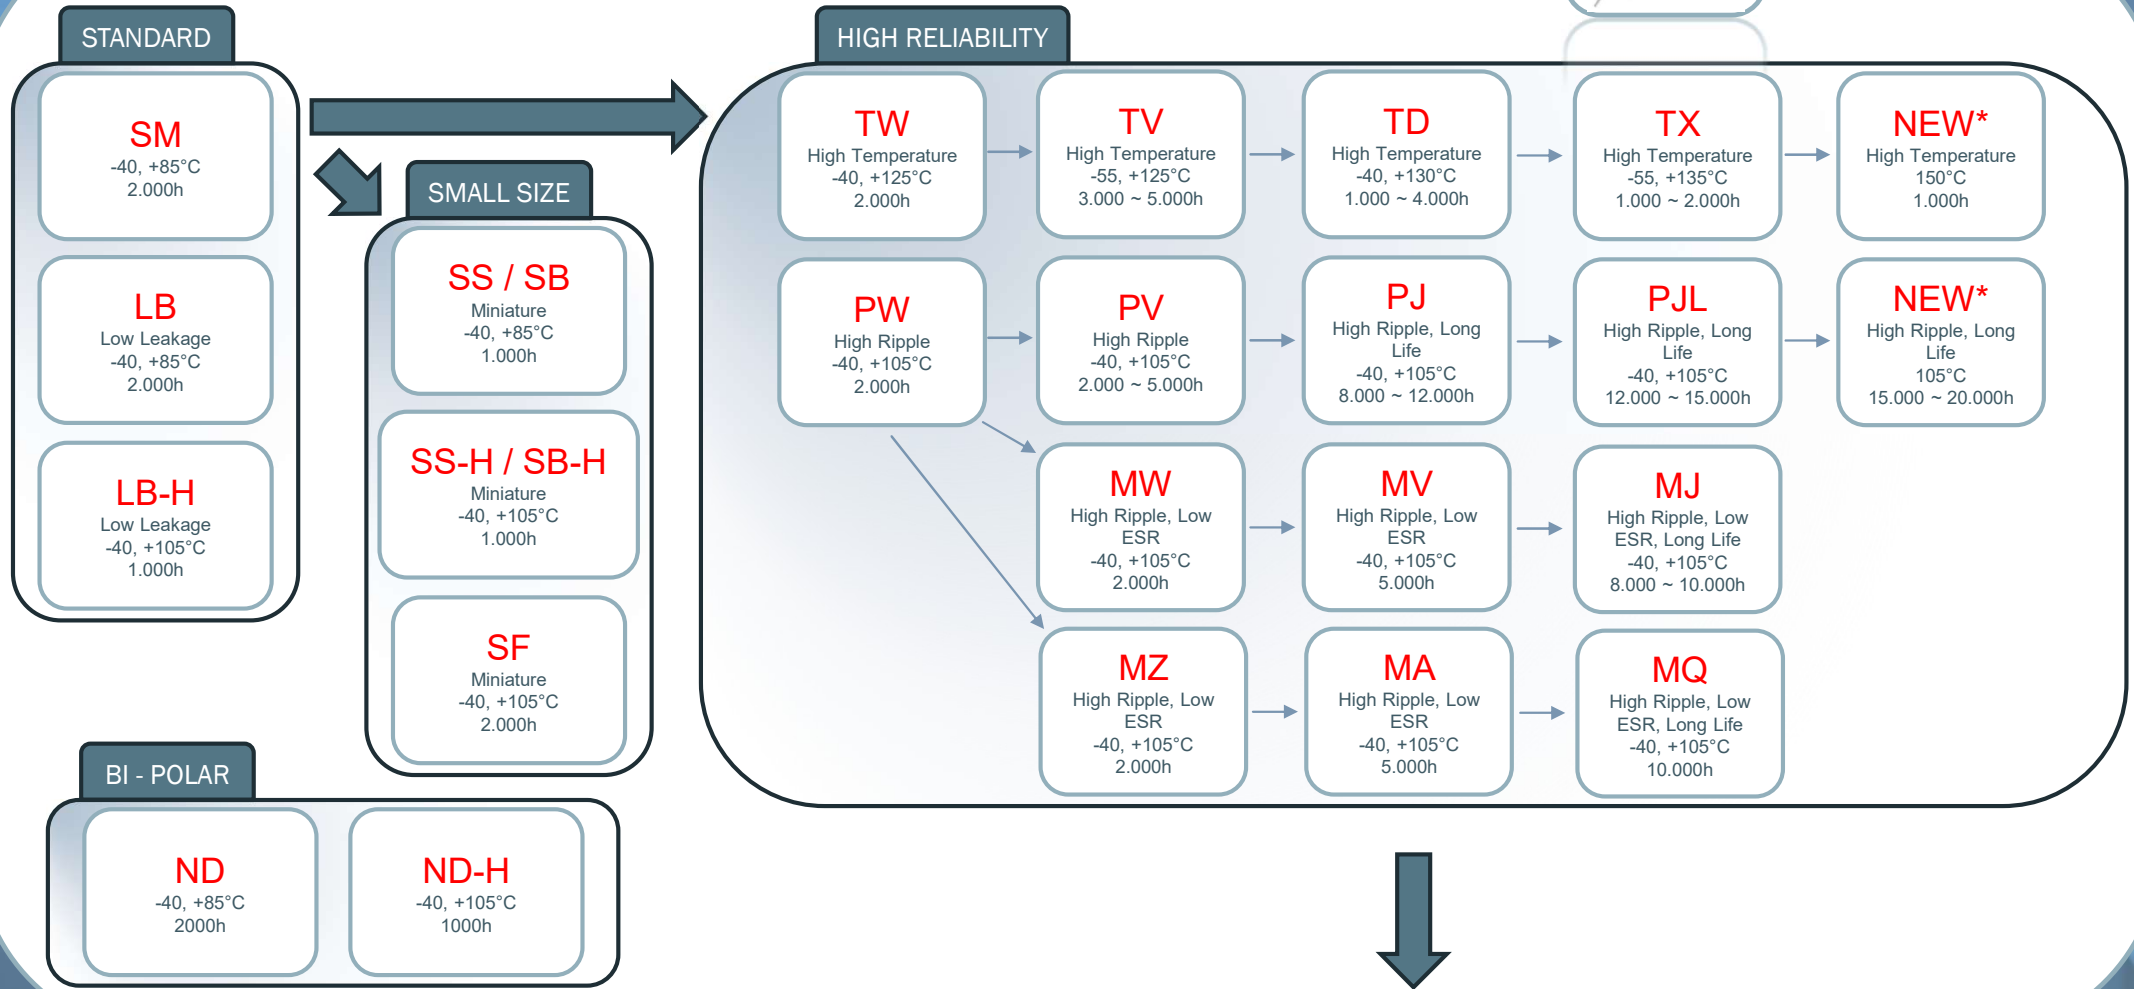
STANDARD

SM
-40, +85°C
2.000h

LB
Low Leakage
-40, +85°C
2.000h

LB-H
Low Leakage
-40, +105°C
1.000h

SMALL SIZE

SS / SB
Miniature
-40, +85°C
1.000h

SS-H / SB-H
Miniature
-40, +105°C
1.000h

SF
Miniature
-40, +105°C
2.000h

HIGH RELIABILITY

TW
High Temperature
-40, +125°C
2.000h

TV
High Temperature
-55, +125°C
3.000 ~ 5.000h

TD
High Temperature
-40, +130°C
1.000 ~ 4.000h

TX
High Temperature
-55, +135°C
1.000 ~ 2.000h

NEW*
High Temperature
150°C
1.000h

PW
High Ripple
-40, +105°C
2.000h

PV
High Ripple
-40, +105°C
2.000 ~ 5.000h

PJ
High Ripple, Long Life
-40, +105°C
8.000 ~ 12.000h

PJL
High Ripple, Long Life
-40, +105°C
12.000 ~ 15.000h

NEW*
High Ripple, Long Life
105°C
15.000 ~ 20.000h

MW
High Ripple, Low ESR
-40, +105°C
2.000h

MV
High Ripple, Low ESR
-40, +105°C
5.000h

MJ
High Ripple, Low ESR, Long Life
-40, +105°C
8.000 ~ 10.000h

MZ
High Ripple, Low ESR
-40, +105°C
2.000h

MA
High Ripple, Low ESR
-40, +105°C
5.000h

MQ
High Ripple, Low ESR, Long Life
-40, +105°C
10.000h

BI - POLAR

ND
-40, +85°C
2000h

ND-H
-40, +105°C
1000h